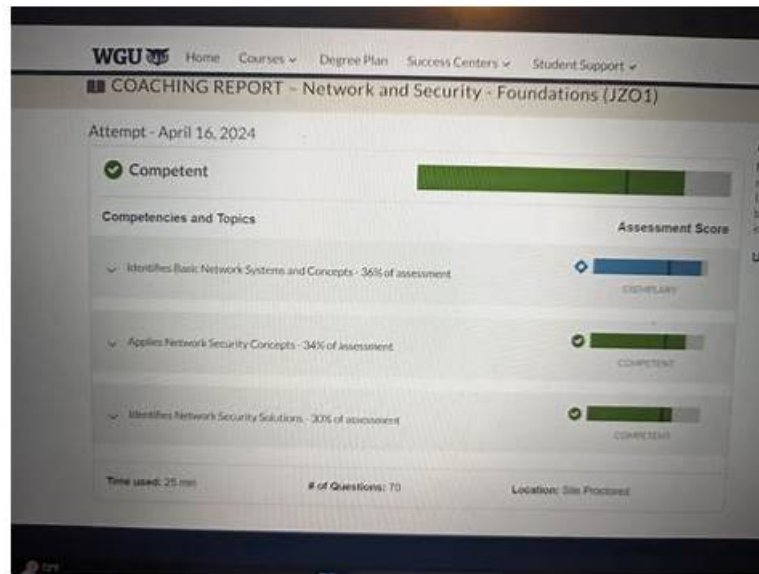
WGU Home Courses ⌄ Degree Plan Success Centers ⌄ Student Support ⌄

COACHING REPORT - Network and Security - Foundations (JZO1)

Attempt - April 16, 2024

Competent

Competencies and Topics

Assessment Score

Identifies Basic Network Systems and Concepts - 36% of assessment

EXEMPLARY

Applies Network Security Concepts - 34% of assessment

COMPETENT

Identifies Network Security Solutions - 30% of assessment

COMPETENT

Time used: 25 min

# of Questions: 70

Location: Site Proctored